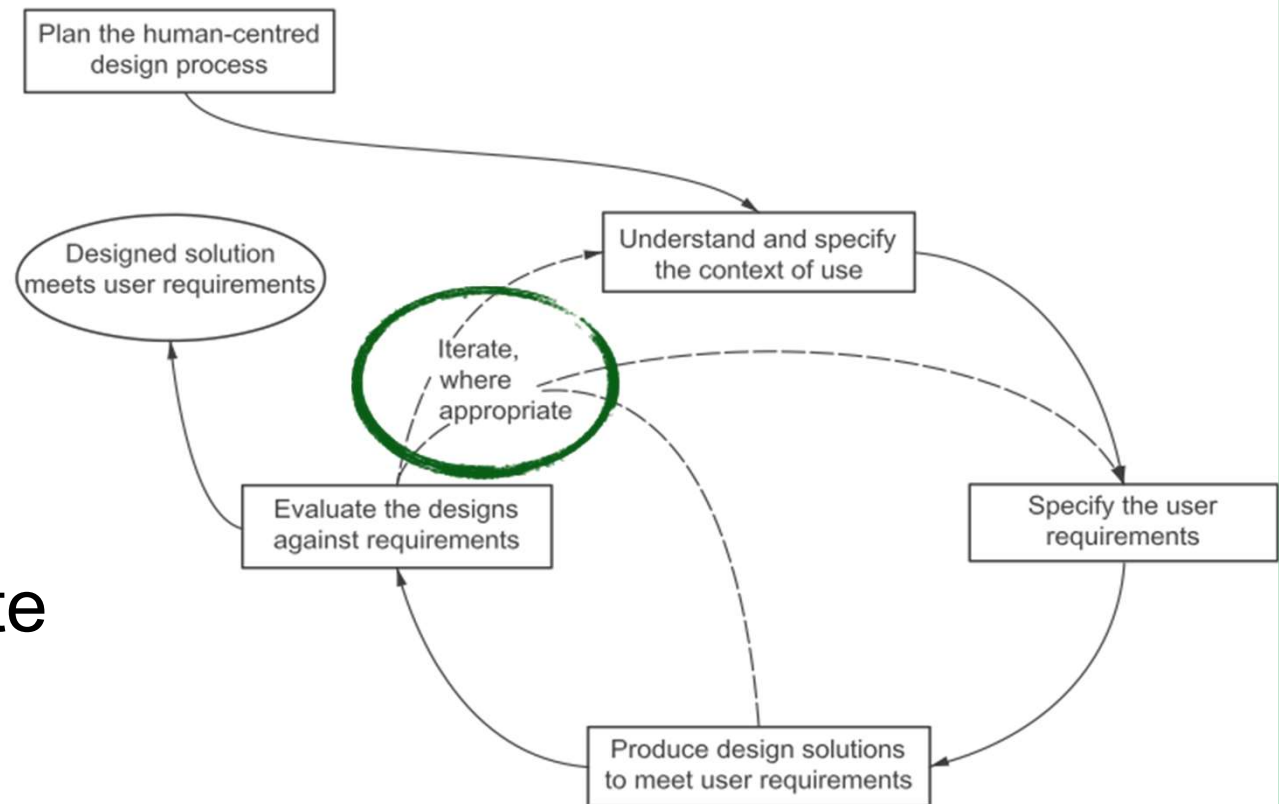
Plan the human-centred design process

Understand and specify the context of use

Designed solution meets user requirements

Iterate, where appropriate

Evaluate the designs against requirements

Specify the user requirements

te

Produce design solutions to meet user requirements